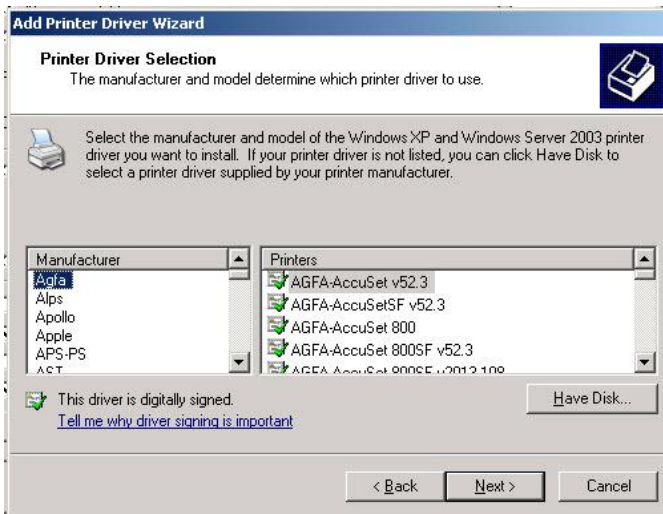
Add Printer Driver Wizard

Printer Driver Selection
The manufacturer and model determine which printer driver to use.

Select the manufacturer and model of the Windows XP and Windows Server 2003 printer driver you want to install. If your printer driver is not listed, you can click Have Disk to select a printer driver supplied by your printer manufacturer.

Manufacturer
Agfa
Alps
Apollo
Apple
APS-PS
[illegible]

Printers
AGFA-AccuSet v52.3
AGFA-AccuSetSF v52.3
AGFA-AccuSet 800
AGFA-AccuSet 800SF v52.3
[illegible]

This driver is digitally signed.
Tell me why driver signing is important

Have Disk...

< Back
Next >
Cancel